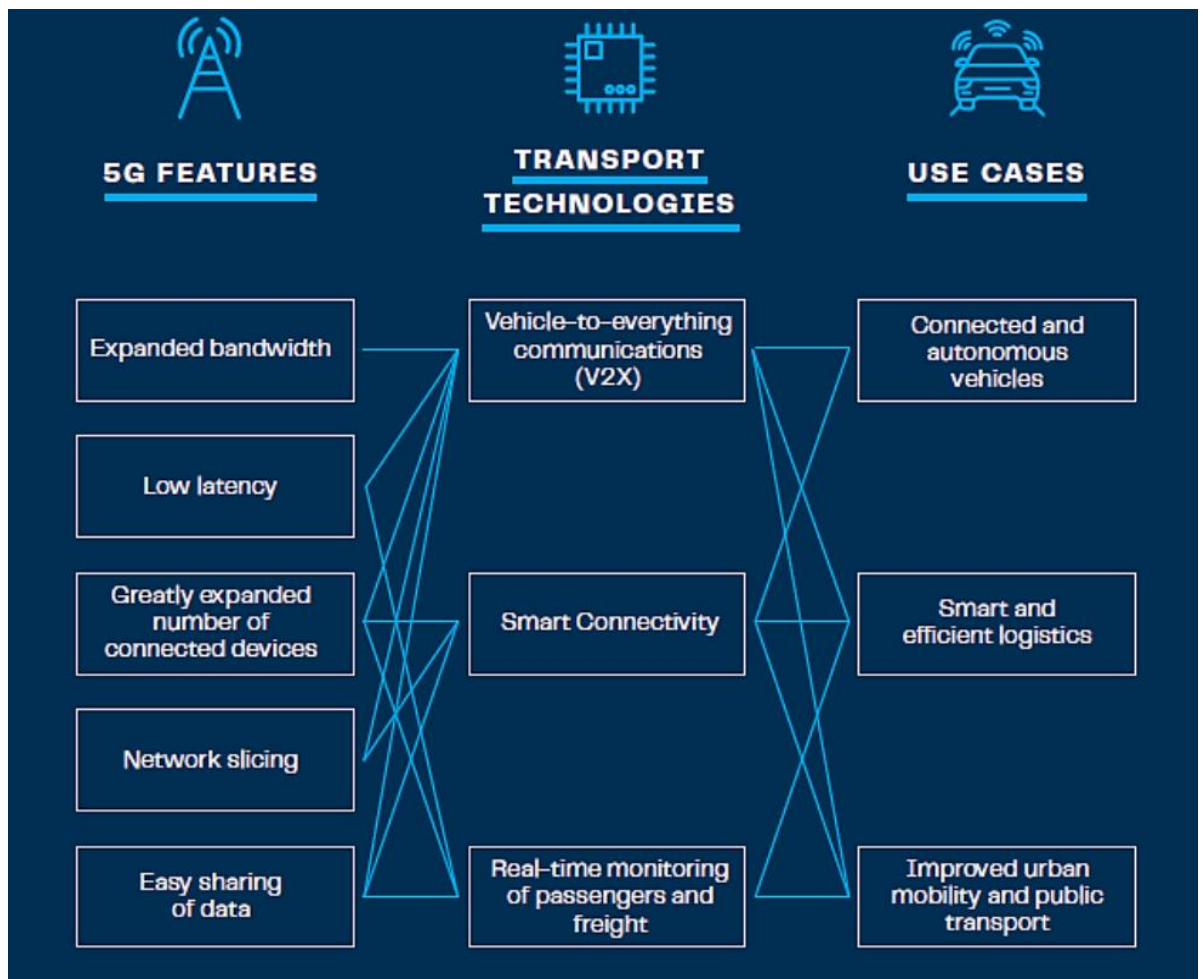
5G FEATURES

TRANSPORT TECHNOLOGIES

USE CASES

Expanded bandwidth

Low latency

Greatly expanded number of connected devices

Network slicing

Easy sharing of data

Vehicle-to-everything communications (V2X)

Smart Connectivity

Real-time monitoring of passengers and freight

Connected and autonomous vehicles

Smart and efficient logistics

Improved urban mobility and public transport